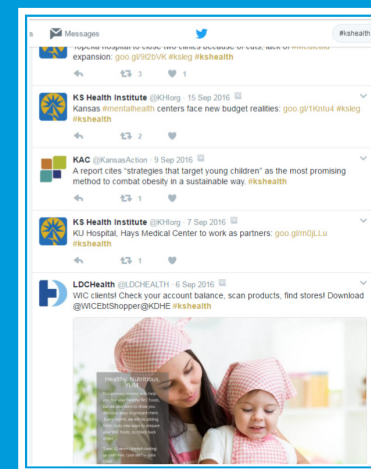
s Messages #kshealth

Topeka hospital to close two clinics because of cuts, lack of #Medicaid expansion: goo.gl/9l26VK #ksleg #kshealth

3 1

KS Health Institute @KHIorg · 15 Sep 2016
Kansas #mentalhealth centers face new budget realities: goo.gl/1Knfu4 #ksleg #kshealth

2

KAC @KansasAction · 9 Sep 2016
A report cites "strategies that target young children" as the most promising method to combat obesity in a sustainable way. #kshealth

1

KS Health Institute @KHIorg · 7 Sep 2016
KU Hospital, Hays Medical Center to work as partners: goo.gl/m0jLLu #kshealth

1

LDCHealth @LDCHEALTH · 6 Sep 2016
WIC clients! Check your account balance, scan products, find stores! Download @WICEbtShopper@KDHE #kshealth

Healthy Nutritious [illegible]
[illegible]